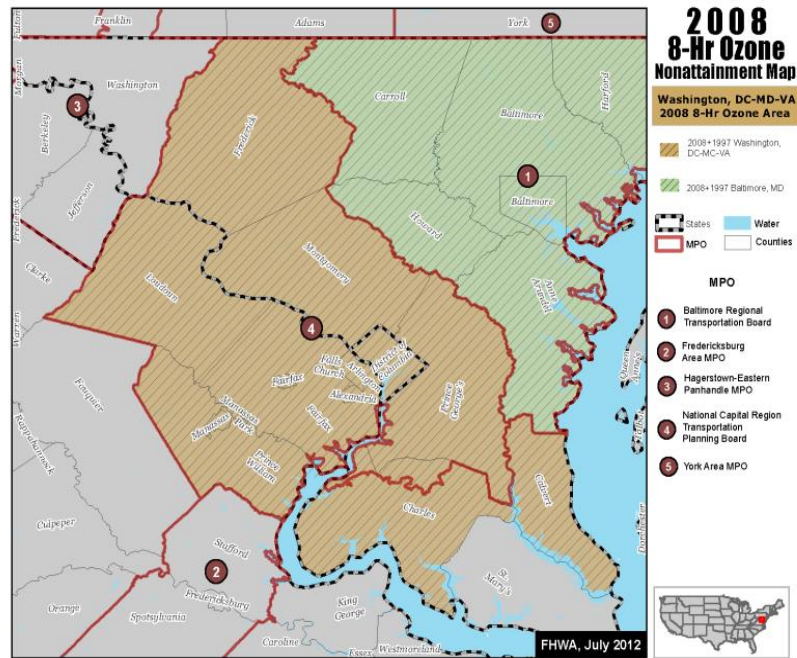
2008
8-Hr Ozone
Nonattainment Map

Washington, DC-MD-VA
2008 8-Hr Ozone Area

2008+1997 Washington, DC-MC-VA

2008+1997 Baltimore, MD

States
Water
MPO
Counties

MPO

1 Baltimore Regional Transportation Board

2 Fredericksburg Area MPO

3 Hagerstown-Eastern Panhandle MPO

4 National Capital Region Transportation Planning Board

5 York Area MPO

Franklin
Adams
York
5
Fulton
Morgan
Washington
3
Berkeley
Jefferson
Frederick
Frederick
Carroll
Baltimore
Harford
1
Baltimore
Howard
Clarke
Warren
Loudoun
Montgomery
4
Anne Arundel
Fauquier
Falls Church
Arlington
District of Columbia
Fairfax
Alexandria
Fairfax
Prince George's
Manassas
Manassas Park
Prince William
Queen Anne's
Talbot
Rappahannock
Calvert
Charles
Culpeper
Stafford
2
Fredericksburg
Orange
Spotsylvania
King George
St. Mary's
Dorchester
Caroline
Essex
Westmoreland

FHWA, July 2012